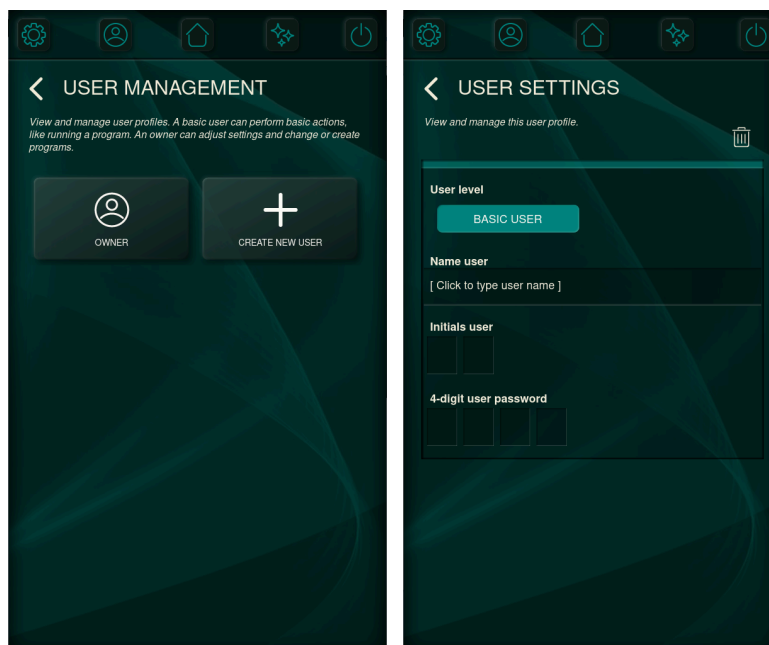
USER MANAGEMENT

View and manage user profiles. A basic user can perform basic actions, like running a program. An owner can adjust settings and change or create programs.

OWNER

CREATE NEW USER

USER SETTINGS

View and manage this user profile.

User level

BASIC USER

Name user

[ Click to type user name ]

Initials user

4-digit user password